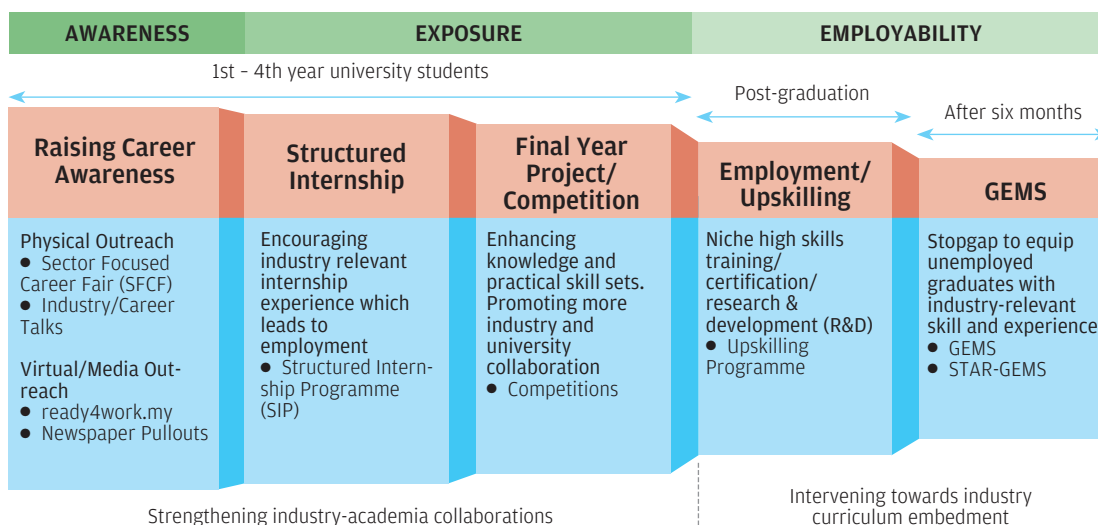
AWARENESS

EXPOSURE

EMPLOYABILITY

1st – 4th year university students

Post-graduation

After six months

Raising Career Awareness

Physical Outreach
● Sector Focused Career Fair (SFCF)
● Industry/Career Talks

Virtual/Media Outreach
● ready4work.my
● Newspaper Pullouts

Structured Internship

Encouraging industry relevant internship experience which leads to employment
● Structured Internship Programme (SIP)

Final Year Project/ Competition

Enhancing knowledge and practical skill sets. Promoting more industry and university collaboration
● Competitions

Employment/ Upskilling

Niche high skills training/ certification/ research & development (R&D)
● Upskilling Programme

GEMS

Stopgap to equip unemployed graduates with industry-relevant skill and experience
● GEMS
● STAR-GEMS

Strengthening industry-academia collaborations

Intervening towards industry curriculum embedment